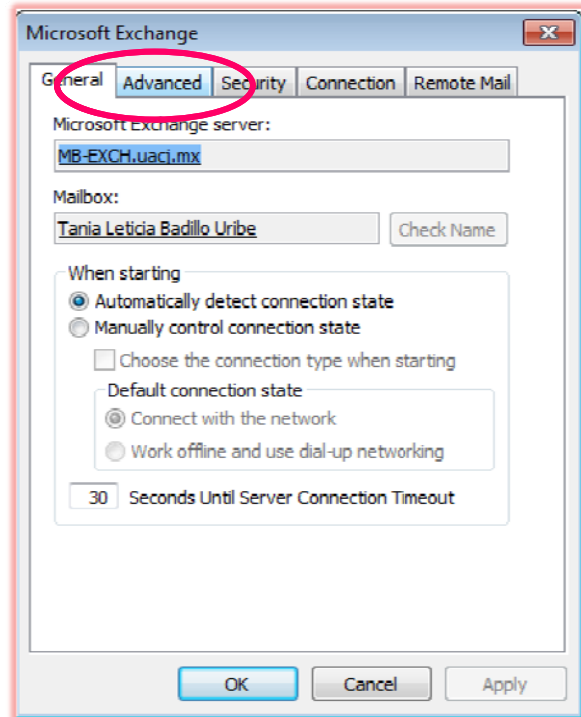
Microsoft Exchange

General | Advanced | Security | Connection | Remote Mail

Microsoft Exchange server:
MB-EXCH.uacj.mx

Mailbox:
Tania Leticia Badillo Uribe
Check Name

When starting
Automatically detect connection state
Manually control connection state
Choose the connection type when starting
Default connection state
Connect with the network
Work offline and use dial-up networking

30 Seconds Until Server Connection Timeout

OK | Cancel | Apply